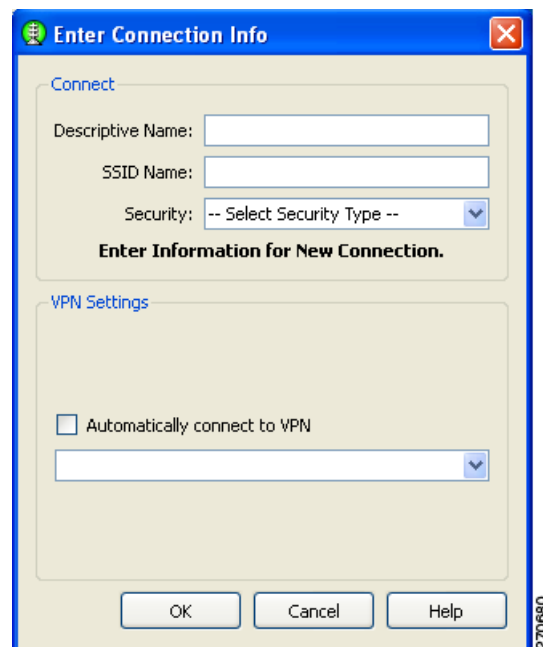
Enter Connection Info

Connect

Descriptive Name:

SSID Name:

Security: -- Select Security Type --

Enter Information for New Connection.

VPN Settings

Automatically connect to VPN

OK Cancel Help

270680